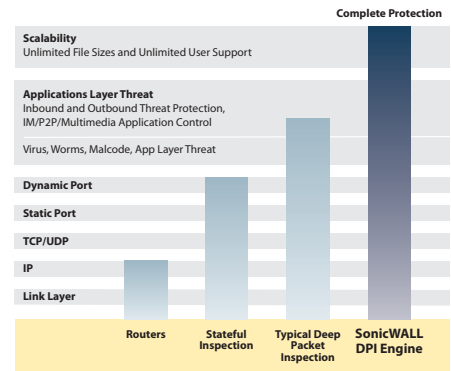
Complete Protection

Scalability
Unlimited File Sizes and Unlimited User Support

Applications Layer Threat
Inbound and Outbound Threat Protection, IM/P2P/Multimedia Application Control

Virus, Worms, Malcode, App Layer Threat

Dynamic Port

Static Port

TCP/UDP

IP

Link Layer

Routers

Stateful Inspection

Typical Deep Packet Inspection

SonicWALL DPI Engine